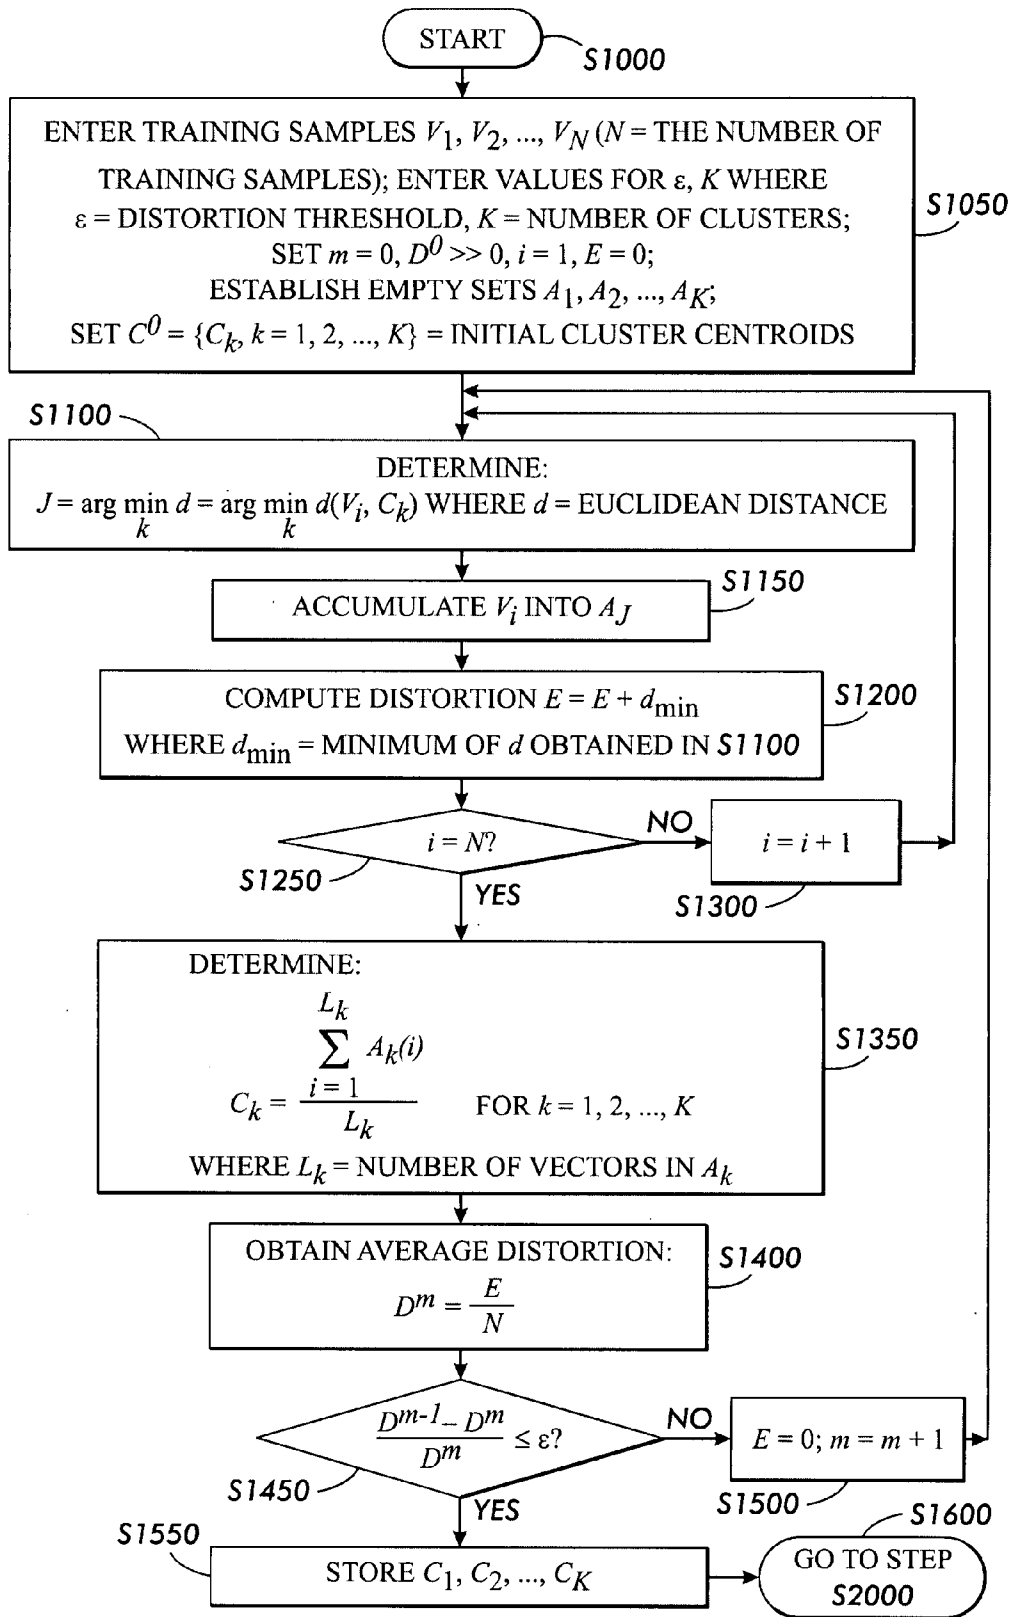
START
S1000

ENTER TRAINING SAMPLES $V_1, V_2, ..., V_N$ ($N$ = THE NUMBER OF TRAINING SAMPLES); ENTER VALUES FOR $\varepsilon$, $K$ WHERE $\varepsilon$ = DISTORTION THRESHOLD, $K$ = NUMBER OF CLUSTERS; SET $m = 0$, $D^0 >> 0$, $i = 1$, $E = 0$; ESTABLISH EMPTY SETS $A_1, A_2, ..., A_K$; SET $C^0 = \{C_k, k = 1, 2, ..., K\}$ = INITIAL CLUSTER CENTROIDS
S1050

S1100
DETERMINE:
$J = \arg\min_k d = \arg\min_k d(V_i, C_k)$ WHERE $d$ = EUCLIDEAN DISTANCE

ACCUMULATE $V_i$ INTO $A_J$
S1150

COMPUTE DISTORTION $E = E + d_{\min}$
WHERE $d_{\min}$ = MINIMUM OF $d$ OBTAINED IN S1100
S1200

$i = N$?
S1250
NO
$i = i + 1$
S1300
YES

DETERMINE:
$C_k = \frac{\sum_{i=1}^{L_k} A_k(i)}{L_k}$ FOR $k = 1, 2, ..., K$
WHERE $L_k$ = NUMBER OF VECTORS IN $A_k$
S1350

OBTAIN AVERAGE DISTORTION:
$D^m = \frac{E}{N}$
S1400

$\frac{D^{m-1} - D^m}{D^m} \leq \varepsilon$?
S1450
NO
$E = 0$; $m = m + 1$
S1500
YES

S1550
STORE $C_1, C_2, ..., C_K$

S1600
GO TO STEP S2000